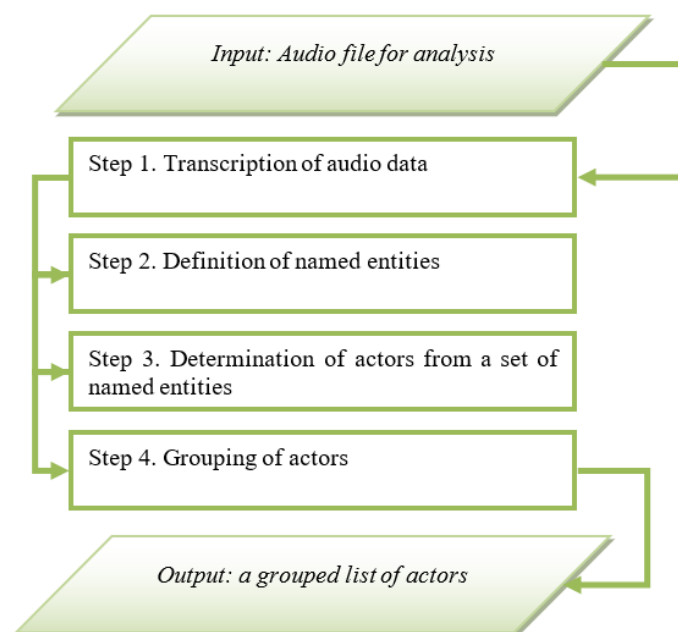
Input: Audio file for analysis

Step 1. Transcription of audio data

Step 2. Definition of named entities

Step 3. Determination of actors from a set of named entities

Step 4. Grouping of actors

Output: a grouped list of actors